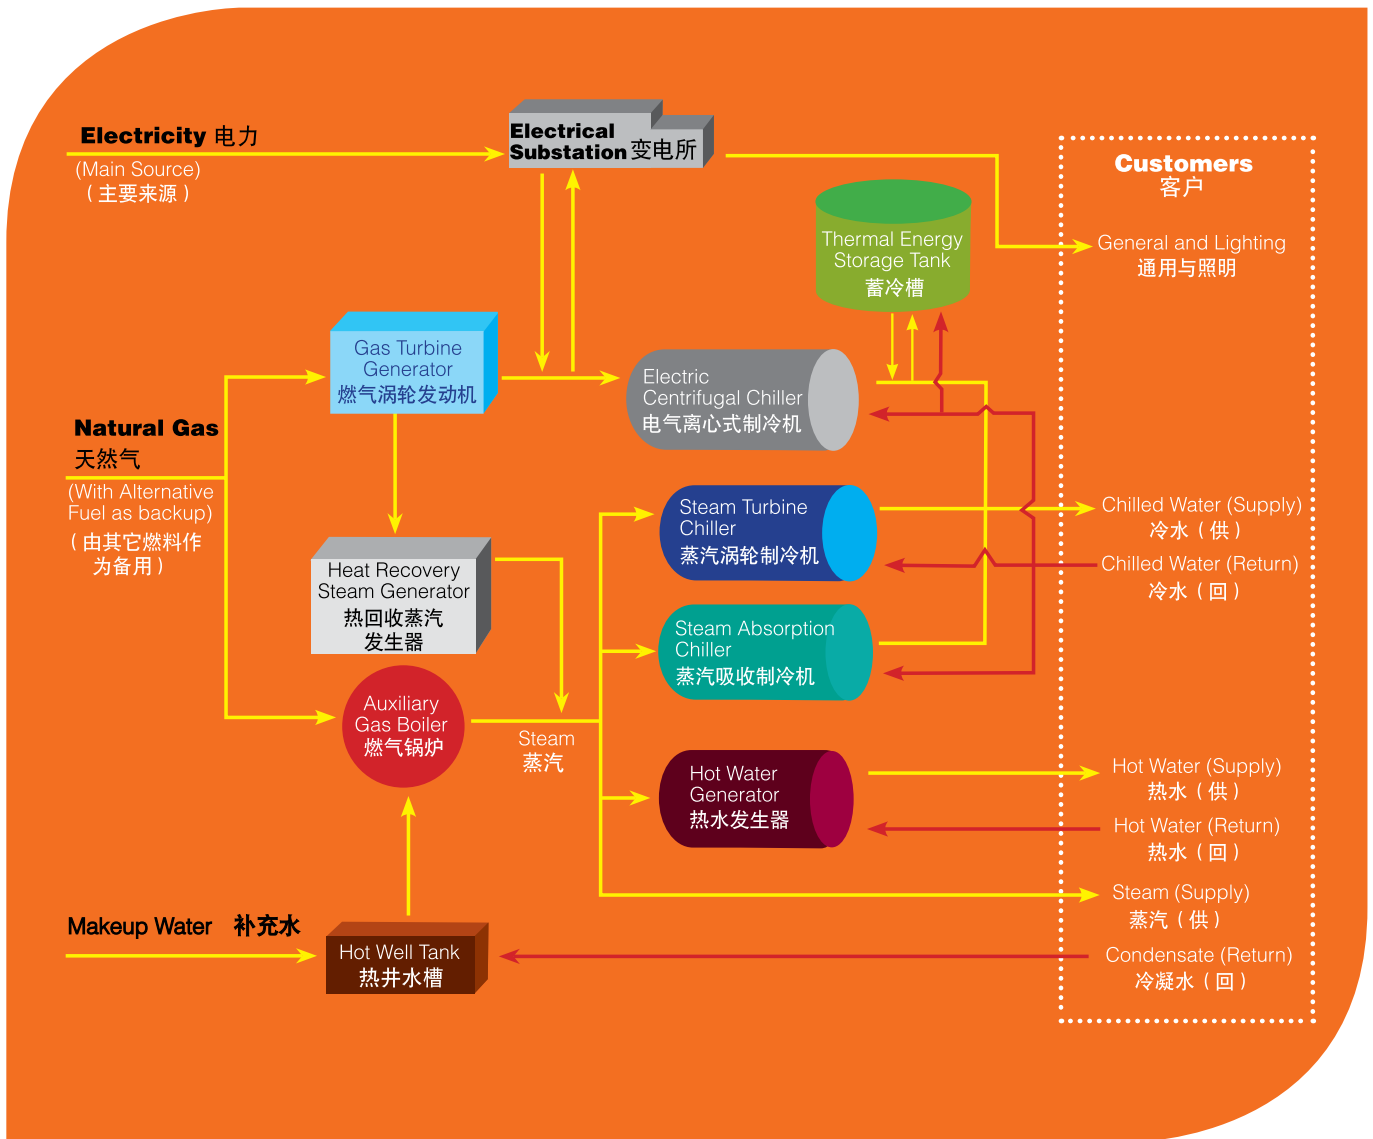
Electricity 电力
(Main Source)
（主要来源）

Electrical Substation 变电所

Customers
客户

General and Lighting
通用与照明

Thermal Energy Storage Tank
蓄冷槽

Gas Turbine Generator
燃气涡轮发动机

Electric Centrifugal Chiller
电气离心式制冷机

Natural Gas
天然气
(With Alternative Fuel as backup)
（由其它燃料作为备用）

Steam Turbine Chiller
蒸汽涡轮制冷机

Chilled Water (Supply)
冷水（供）

Chilled Water (Return)
冷水（回）

Heat Recovery Steam Generator
热回收蒸汽发生器

Steam Absorption Chiller
蒸汽吸收制冷机

Auxiliary Gas Boiler
燃气锅炉

Steam
蒸汽

Hot Water Generator
热水发生器

Hot Water (Supply)
热水（供）

Hot Water (Return)
热水（回）

Steam (Supply)
蒸汽（供）

Makeup Water 补充水

Hot Well Tank
热井水槽

Condensate (Return)
冷凝水（回）